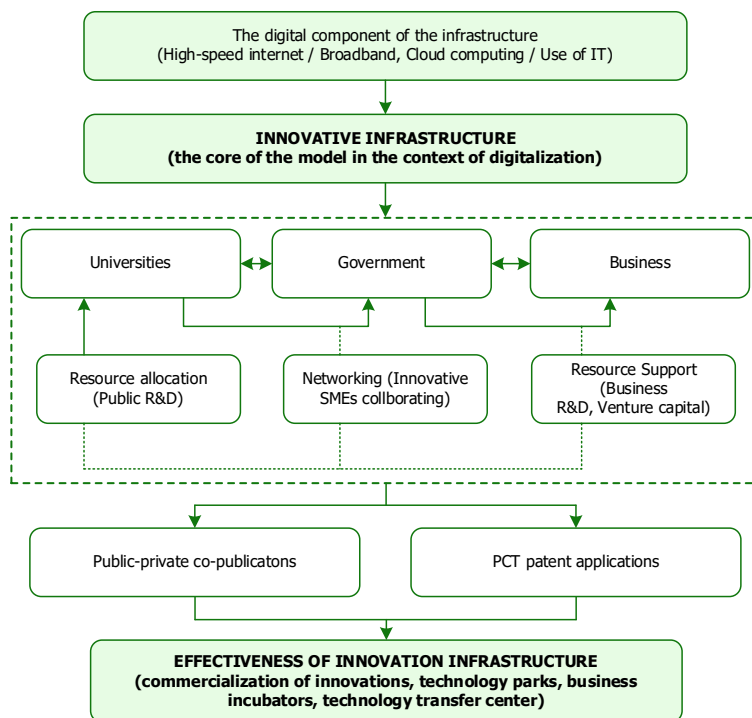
The digital component of the infrastructure
(High-speed internet / Broadband, Cloud computing / Use of IT)

INNOVATIVE INFRASTRUCTURE
(the core of the model in the context of digitalization)

Universities

Government

Business

Resource allocation
(Public R&D)

Networking (Innovative SMEs collborating)

Resource Support
(Business R&D, Venture capital)

Public-private co-publicatons

PCT patent applications

EFFECTIVENESS OF INNOVATION INFRASTRUCTURE
(commercialization of innovations, technology parks, business incubators, technology transfer center)